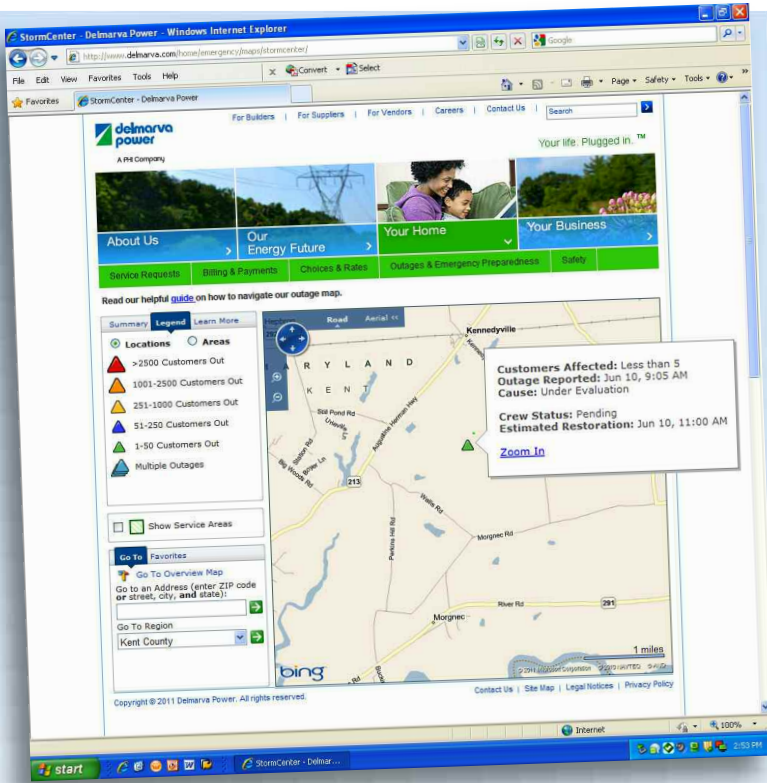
StormCenter - Delmarva Power - Windows Internet Explorer

http://www.delmarva.com/home/emergency/maps/stormcenter/

Google

File Edit View Favorites Tools Help

Convert Select

Favorites StormCenter - Delmarva Power

Page Safety Tools

delmarva power
A PHI Company

For Builders | For Suppliers | For Vendors | Careers | Contact Us | Search

Your life. Plugged in.™

About Us

Our Energy Future

Your Home

Your Business

Service Requests | Billing & Payments | Choices & Rates | Outages & Emergency Preparedness | Safety

Read our helpful guide on how to navigate our outage map.

Summary Legend Learn More

Locations Areas

>2500 Customers Out
1001-2500 Customers Out
251-1000 Customers Out
51-250 Customers Out
1-50 Customers Out
Multiple Outages

Show Service Areas

Go To Favorites

Go To Overview Map

Go to an Address (enter ZIP code or street, city, and state):

Go To Region

Kent County

Road Aerial

Kennedyville

M A R Y L A N D

K E N T

Still Pond Rd
Augustine Herman Hwy
Big Woods Rd
213
Morgnec Rd
Perkins Hill Rd
River Rd
291
Morgnec

Customers Affected: Less than 5
Outage Reported: Jun 10, 9:05 AM
Cause: Under Evaluation

Crew Status: Pending
Estimated Restoration: Jun 10, 11:00 AM

Zoom In

1 miles

bing

Copyright © 2011 Delmarva Power. All rights reserved.

Contact Us | Site Map | Legal Notices | Privacy Policy

Internet

100%

start

StormCenter - Delmar...

2:53 PM